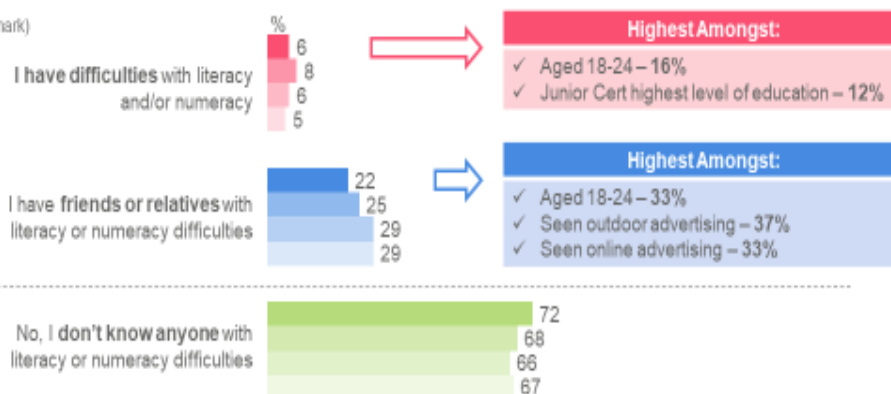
nark)

%

I have difficulties with literacy and/or numeracy

6
8
6
5

Highest Amongst:
✓ Aged 18-24 – 16%
✓ Junior Cert highest level of education – 12%

I have friends or relatives with literacy or numeracy difficulties

22
25
29
29

Highest Amongst:
✓ Aged 18-24 – 33%
✓ Seen outdoor advertising – 37%
✓ Seen online advertising – 33%

No, I don't know anyone with literacy or numeracy difficulties

72
68
66
67